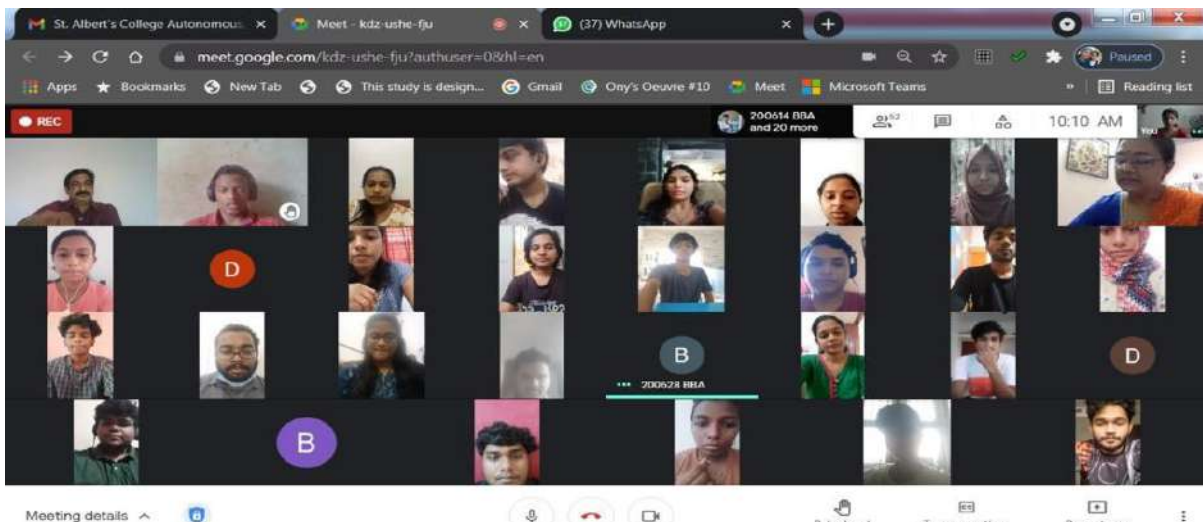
St. Albert's College Autonomous ×
Meet - kdz-ushe-fju ×
(37) WhatsApp ×
meet.google.com/kdz-ushe-fju?authuser=0&hl=en
Paused
Apps Bookmarks New Tab This study is design... Gmail Ony's Oeuvre #10 Meet Microsoft Teams
Reading list
REC
200614 BBA and 20 more
52
10:10 AM
You
D
B
200628 BBA
D
B
Meeting details